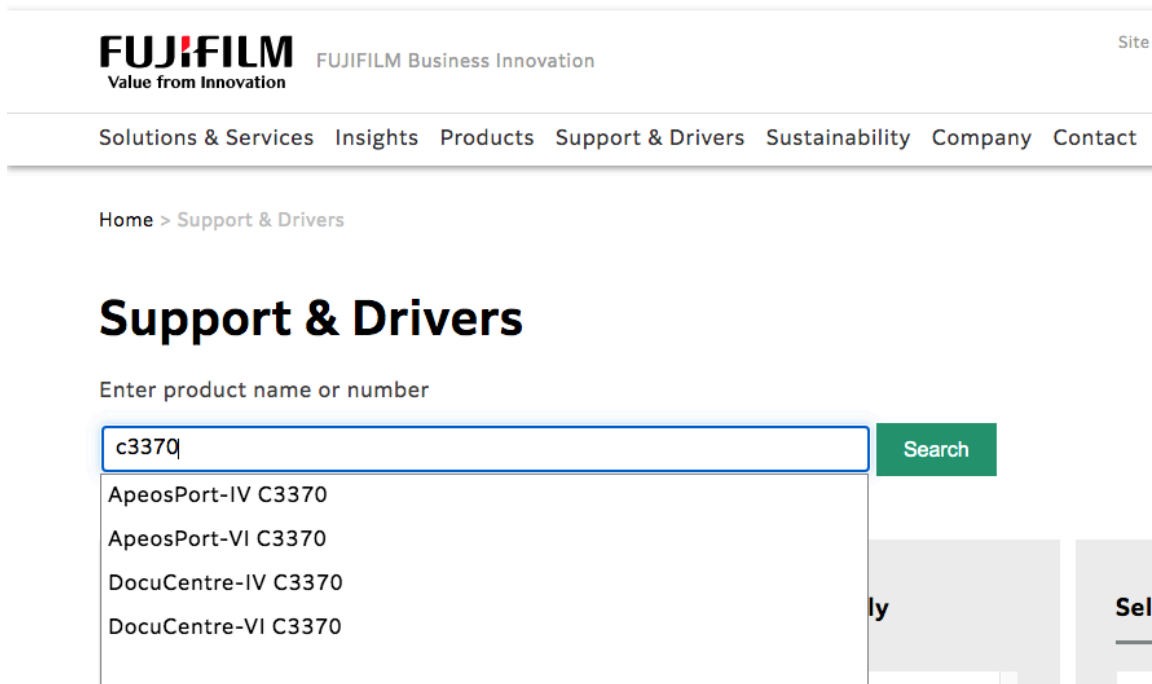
FUJIFILM
Value from Innovation
FUJIFILM Business Innovation

Site

Solutions & Services Insights Products Support & Drivers Sustainability Company Contact

Home > Support & Drivers

Support & Drivers

Enter product name or number

c3370

Search

ApeosPort-IV C3370
ApeosPort-VI C3370
DocuCentre-IV C3370
DocuCentre-VI C3370

ly

Sel